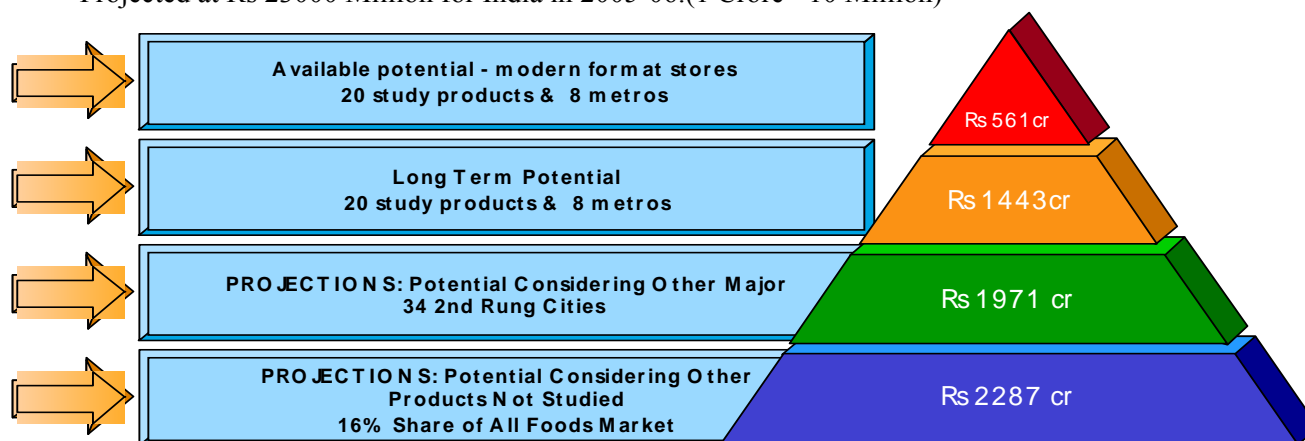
Projected at Rs 25000 Million for India in 2005-06.(1 Crore = 10 Million)

Available potential - modern format stores
20 study products & 8 metros

Long Term Potential
20 study products & 8 metros

PROJECTIONS: Potential Considering Other Major
34 2nd Rung Cities

PROJECTIONS: Potential Considering Other Products Not Studied
16% Share of All Foods Market

Rs 561 cr

Rs 1443 cr

Rs 1971 cr

Rs 2287 cr